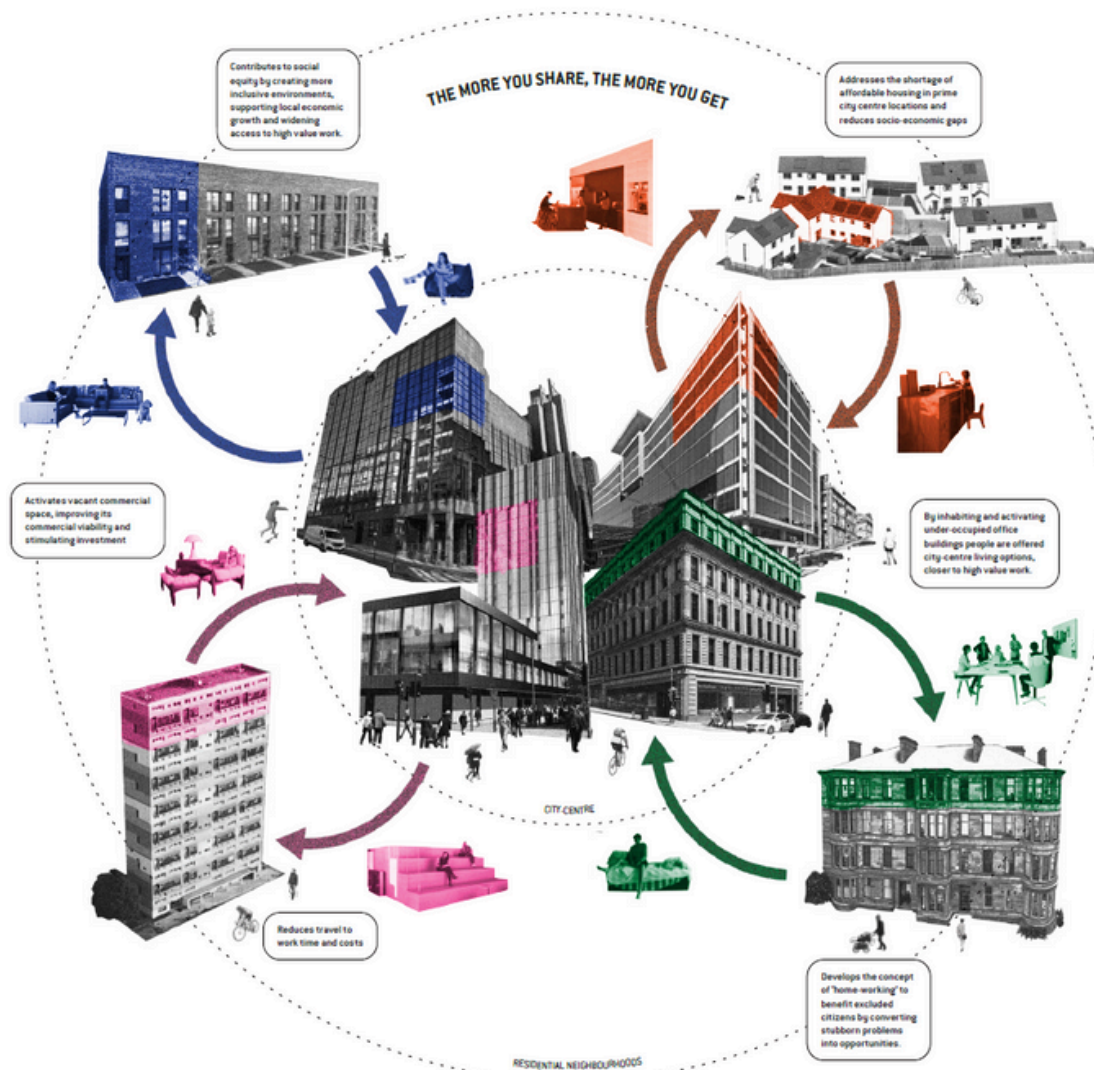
THE MORE YOU SHARE, THE MORE YOU GET

Contributes to social equity by creating more inclusive environments, supporting local economic growth and widening access to high value work.

Addresses the shortage of affordable housing in prime city centre locations and reduces socio-economic gaps

Activates vacant commercial space, improving its commercial viability and stimulating investment

By inhabiting and activating under-occupied office buildings people are offered city-centre living options, closer to high value work.

CITY CENTRE

Reduces travel to work time and costs

Develops the concept of 'home-working' to benefit excluded citizens by converting stubborn problems into opportunities.

RESIDENTIAL NEIGHBOURHOODS